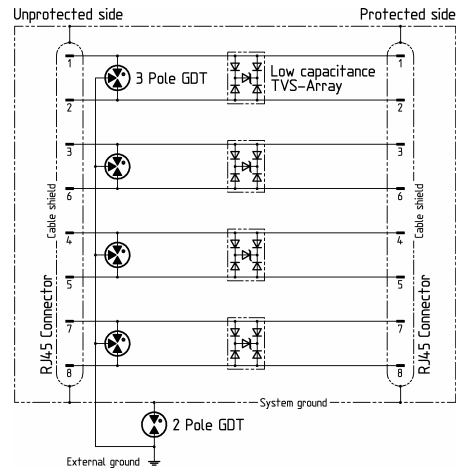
Unprotected side

Protected side

1

3 Pole GDT

Low capacitance TVS–Array

1

2

2

3

3

6

6

Cable shield

Cable shield

4

4

5

5

7

7

RJ45 Connector

RJ45 Connector

8

8

System ground

2 Pole GDT

External ground